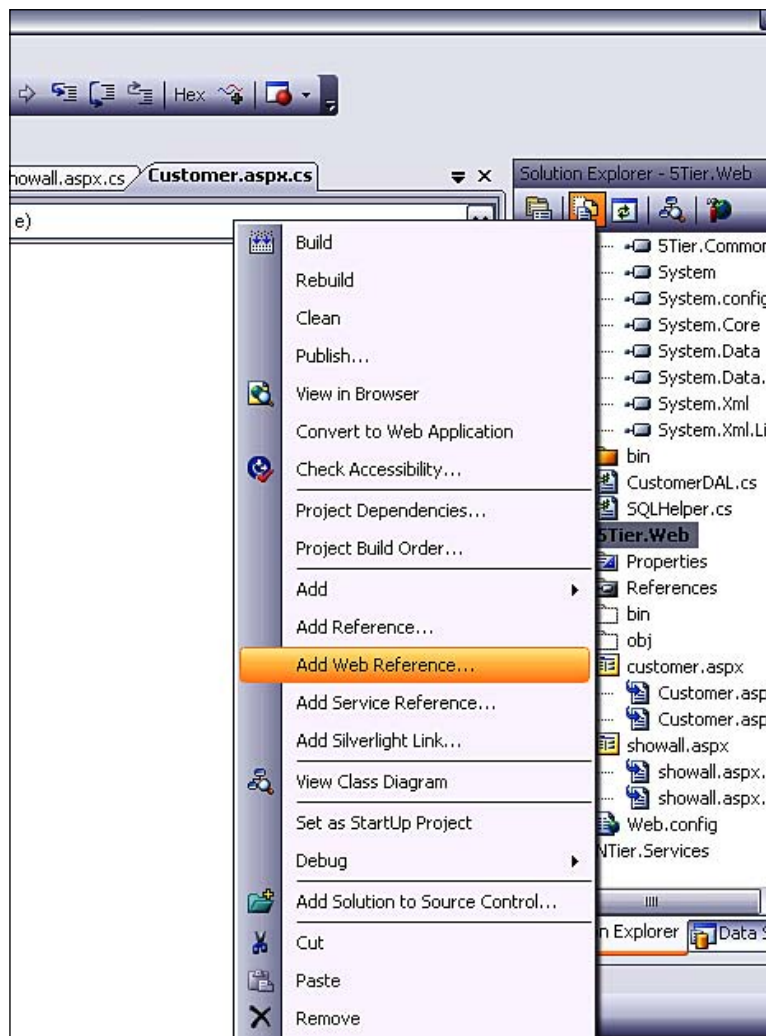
Hex

howall.aspx.cs Customer.aspx.cs

e)

Solution Explorer - 5Tier.Web

Build
Rebuild
Clean
Publish...
View in Browser
Convert to Web Application
Check Accessibility...
Project Dependencies...
Project Build Order...
Add
Add Reference...
Add Web Reference...
Add Service Reference...
Add Silverlight Link...
View Class Diagram
Set as StartUp Project
Debug
Add Solution to Source Control...
Cut
Paste
Remove

5Tier.Commor
System
System.confic
System.Core
System.Data
System.Data.
System.Xml
System.Xml.Li
bin
CustomerDAL.cs
SQLHelper.cs
5Tier.Web
Properties
References
bin
obj
customer.aspx
Customer.asp
Customer.asp
showall.aspx
showall.aspx.
showall.aspx.
Web.config
NTier.Services

n Explorer Data S